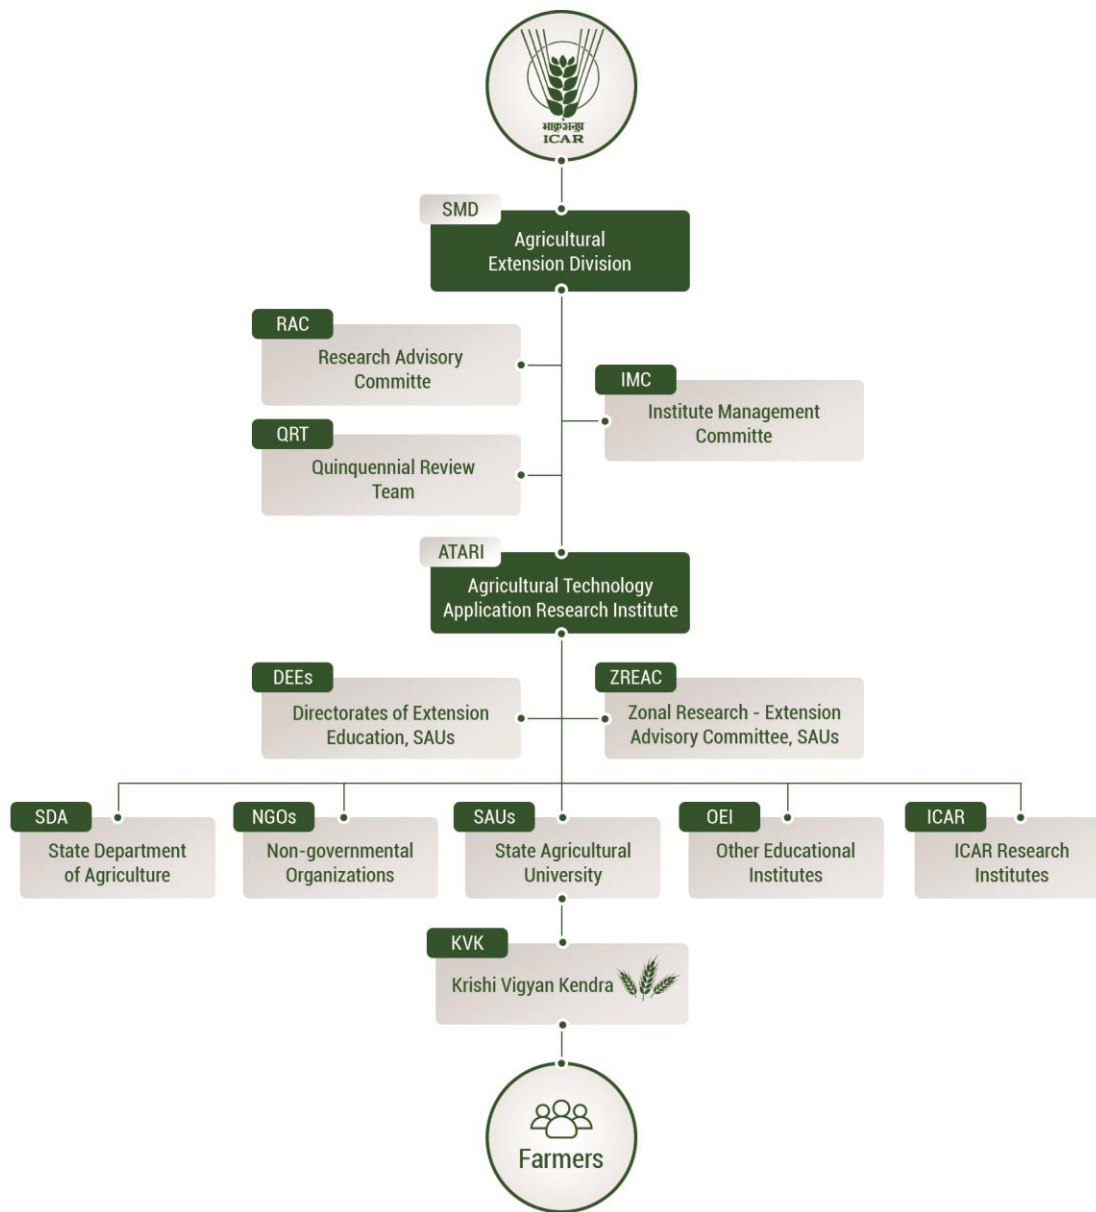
भाकृअनुप
ICAR

SMD
Agricultural Extension Division

RAC
Research Advisory Committe

IMC
Institute Management Committe

QRT
Quinquennial Review Team

ATARI
Agricultural Technology Application Research Institute

DEEs
Directorates of Extension Education, SAUs

ZREAC
Zonal Research - Extension Advisory Committee, SAUs

SDA
State Department of Agriculture

NGOs
Non-governmental Organizations

SAUs
State Agricultural University

OEI
Other Educational Institutes

ICAR
ICAR Research Institutes

KVK
Krishi Vigyan Kendra

Farmers